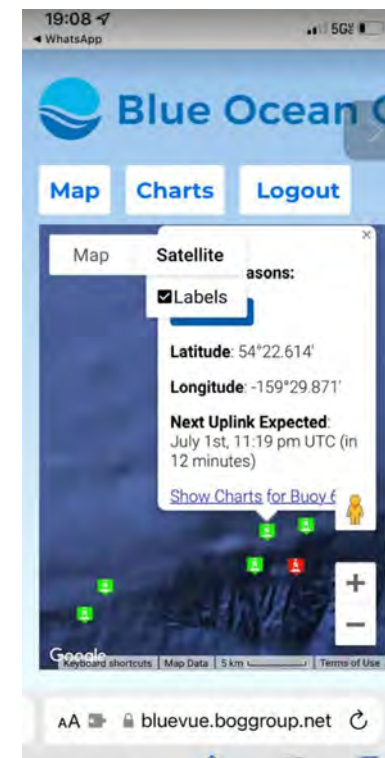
19:08
◂ WhatsApp
5G

Blue Ocean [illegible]

Map
Charts
Logout

Map
Satellite
×
Labels
asons:

Latitude: 54°22.614'

Longitude: -159°29.871'

Next Uplink Expected: July 1st, 11:19 pm UTC (in 12 minutes)

Show Charts for Buoy 6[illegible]

+
−

Google
Keyboard shortcuts | Map Data | 5 km | Terms of Use

AA
bluevue.boggroup.net